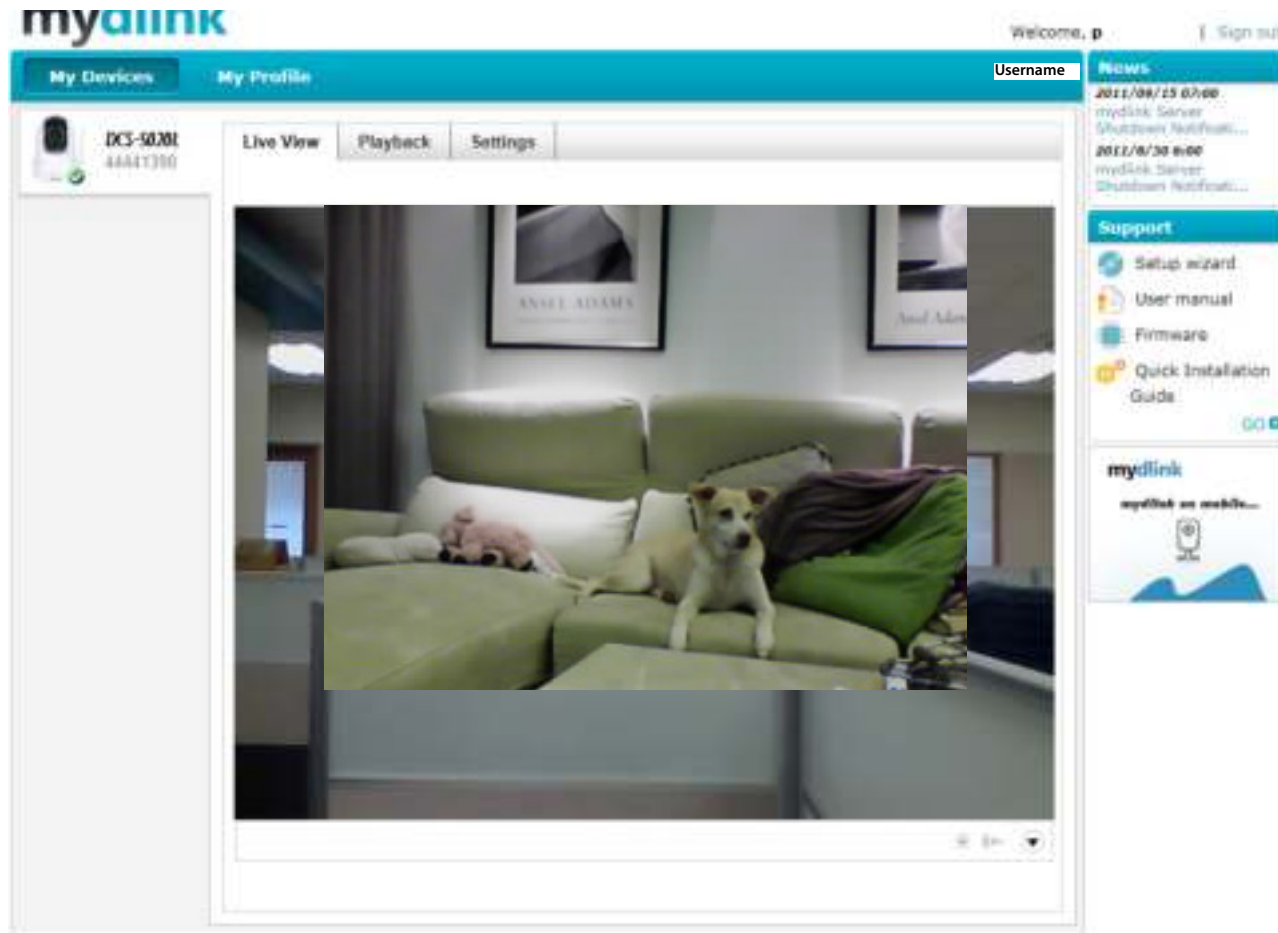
mydlink

Welcome, p | Sign out

My Devices My Profile

Username

News
2011/08/15 07:00
mydlink Server Shutdown Notificati...
2011/8/30 6:00
mydlink Server Shutdown Notificati...

DCS-5020L
44441390

Live View Playback Settings

ANSEL ADAMS

Ansel Adams

Support
Setup wizard
User manual
Firmware
Quick Installation Guide
GO

mydlink
mydlink on mobile...